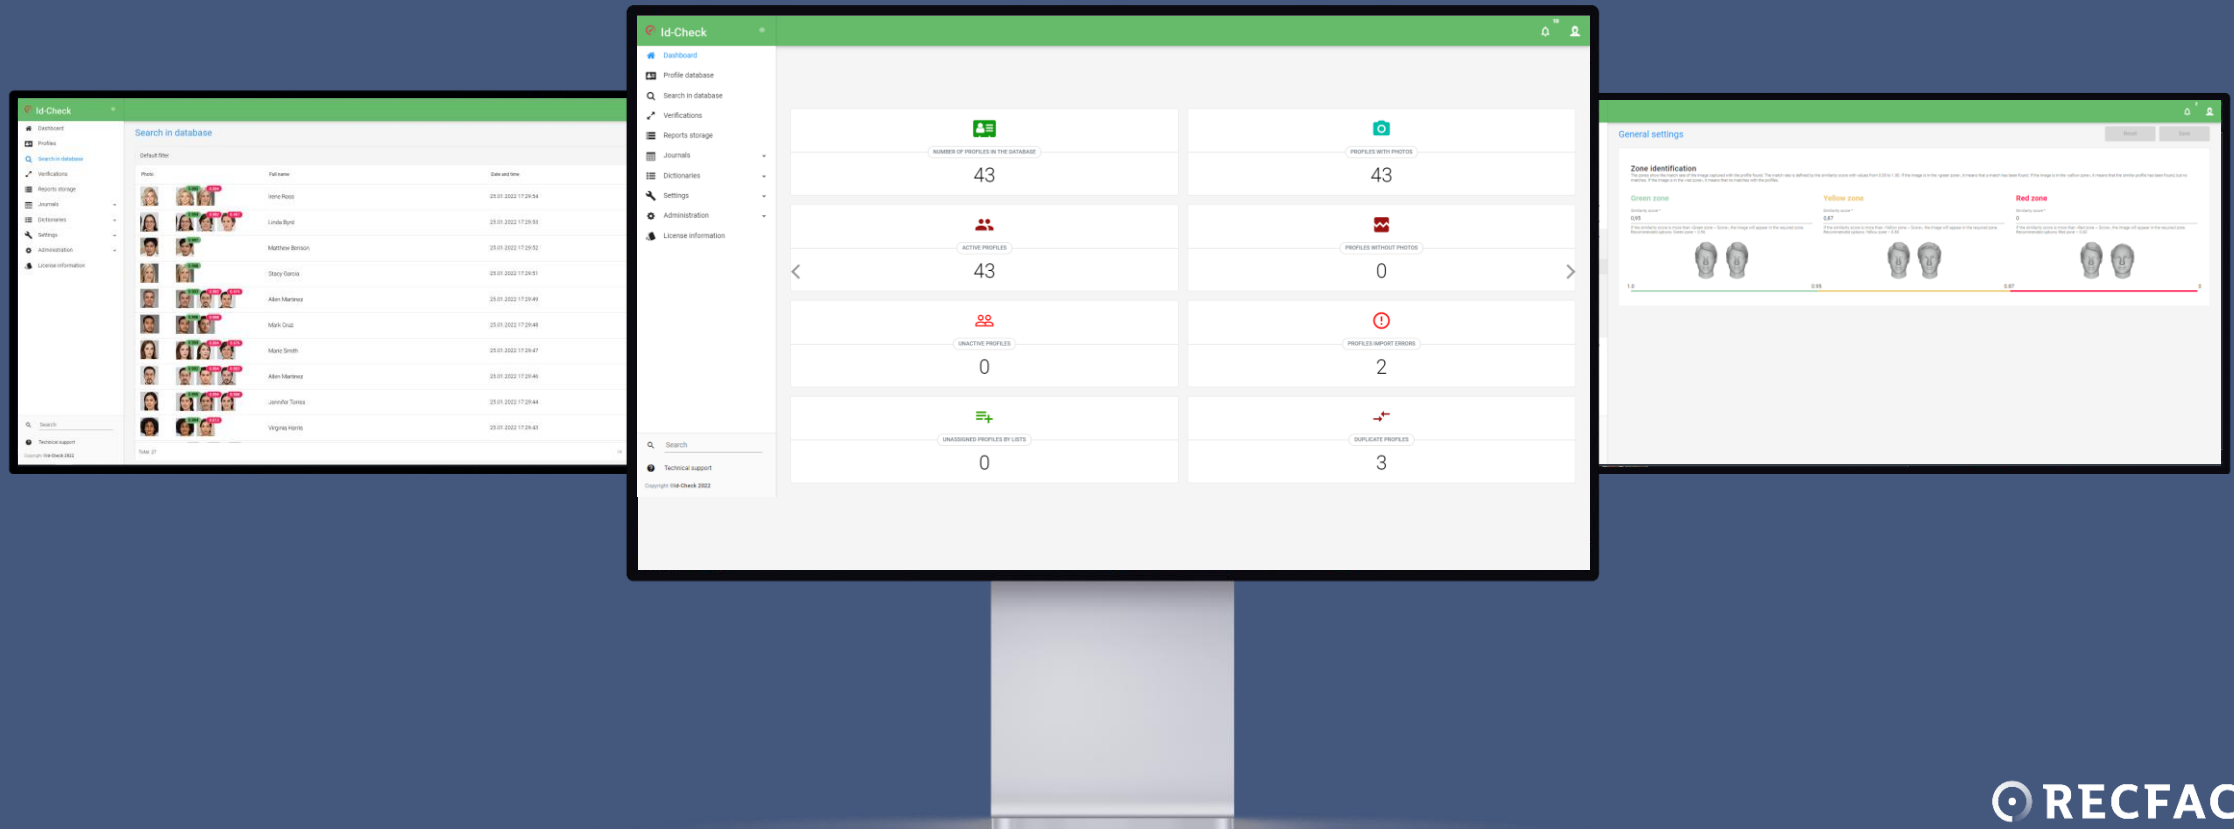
Id-Check

Dashboard
Profiles
Search in database
Verifications
Reports storage
Journals
Dictionaries
Settings
Administration
License information

Search in database

Default filter

| Photo | Full name | Date and time |
|---|---|---|
| | Irene Rossi | 25.01.2022 17:29:54 |
| | Linda Byrd | 25.01.2022 17:29:53 |
| | Matthew Benson | 25.01.2022 17:29:52 |
| | Stacy Garcia | 25.01.2022 17:29:51 |
| | Allen Martinez | 25.01.2022 17:29:49 |
| | Mark Cruz | 25.01.2022 17:29:48 |
| | Mario Smith | 25.01.2022 17:29:47 |
| | Allen Martinez | 25.01.2022 17:29:46 |
| | Jennifer Torres | 25.01.2022 17:29:44 |
| | Virginia Harris | 25.01.2022 17:29:43 |

Total: 27

Search
Technical support
Copyright Id-Check 2022

Id-Check

Dashboard
Profile database
Search in database
Verifications
Reports storage
Journals
Dictionaries
Settings
Administration
License information

NUMBER OF PROFILES IN THE DATABASE
43
PROFILES WITH PHOTOS
43
ACTIVE PROFILES
43
PROFILES WITHOUT PHOTOS
0
UNACTIVE PROFILES
0
PROFILES IMPORT ERRORS
2
UNASSIGNED PROFILES BY LISTS
0
DUPLICATE PROFILES
3

Search
Technical support
Copyright Id-Check 2022

General settings
Reset
Save

Zone identification

Green zone
0.95
Yellow zone
0.87
Red zone
0

1.0
0.95
0.87
0

RECFAC